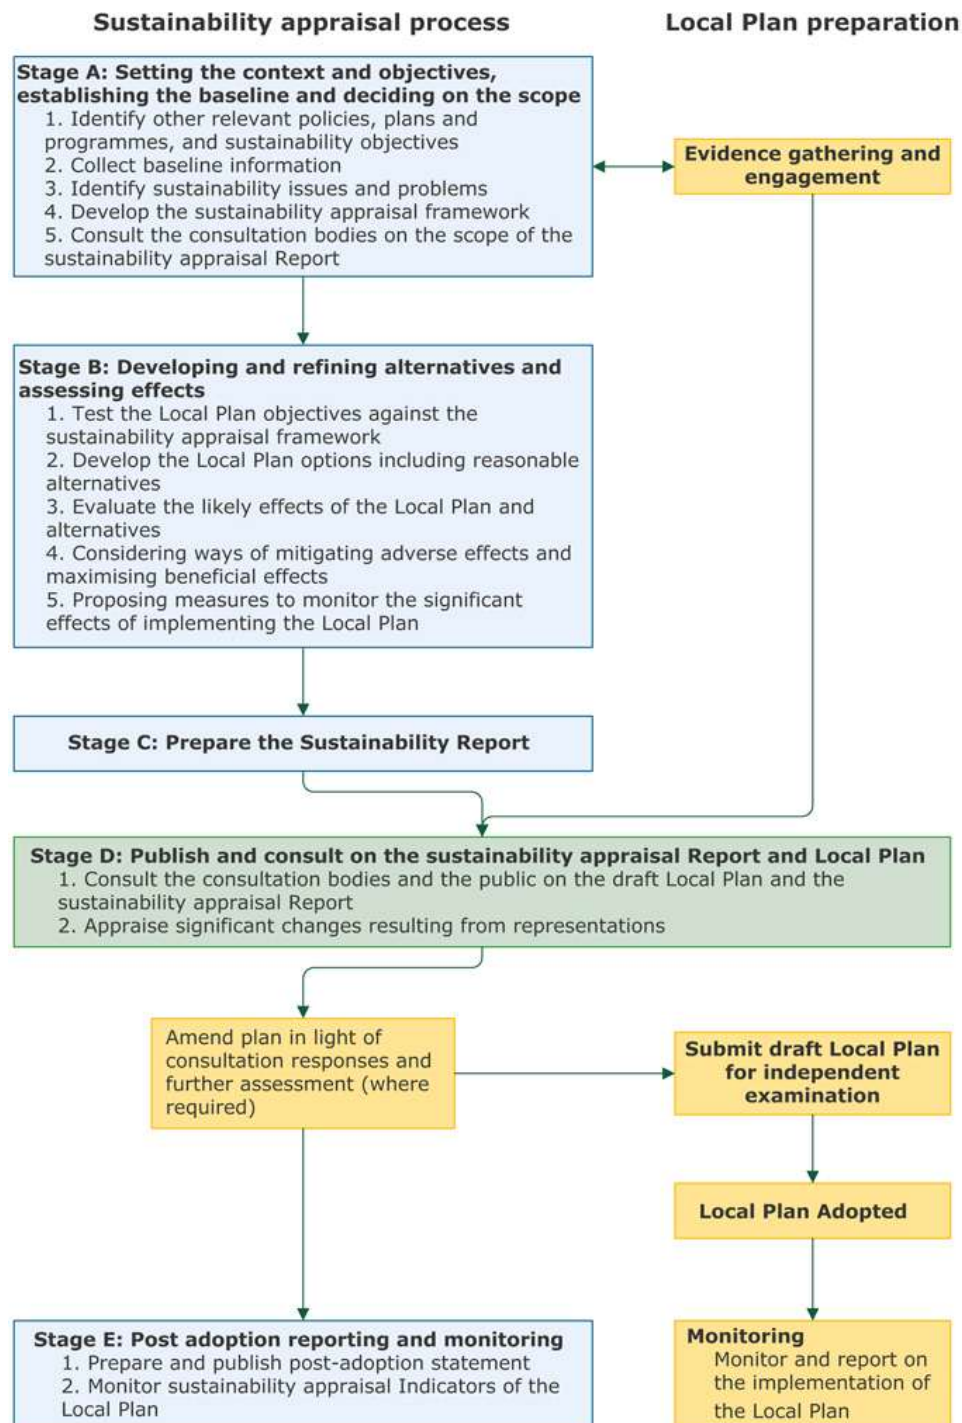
Sustainability appraisal process

Local Plan preparation

Stage A: Setting the context and objectives, establishing the baseline and deciding on the scope
1. Identify other relevant policies, plans and programmes, and sustainability objectives
2. Collect baseline information
3. Identify sustainability issues and problems
4. Develop the sustainability appraisal framework
5. Consult the consultation bodies on the scope of the sustainability appraisal Report

Evidence gathering and engagement

Stage B: Developing and refining alternatives and assessing effects
1. Test the Local Plan objectives against the sustainability appraisal framework
2. Develop the Local Plan options including reasonable alternatives
3. Evaluate the likely effects of the Local Plan and alternatives
4. Considering ways of mitigating adverse effects and maximising beneficial effects
5. Proposing measures to monitor the significant effects of implementing the Local Plan

Stage C: Prepare the Sustainability Report

Stage D: Publish and consult on the sustainability appraisal Report and Local Plan
1. Consult the consultation bodies and the public on the draft Local Plan and the sustainability appraisal Report
2. Appraise significant changes resulting from representations

Amend plan in light of consultation responses and further assessment (where required)

Submit draft Local Plan for independent examination

Local Plan Adopted

Stage E: Post adoption reporting and monitoring
1. Prepare and publish post-adoption statement
2. Monitor sustainability appraisal Indicators of the Local Plan

Monitoring
Monitor and report on the implementation of the Local Plan